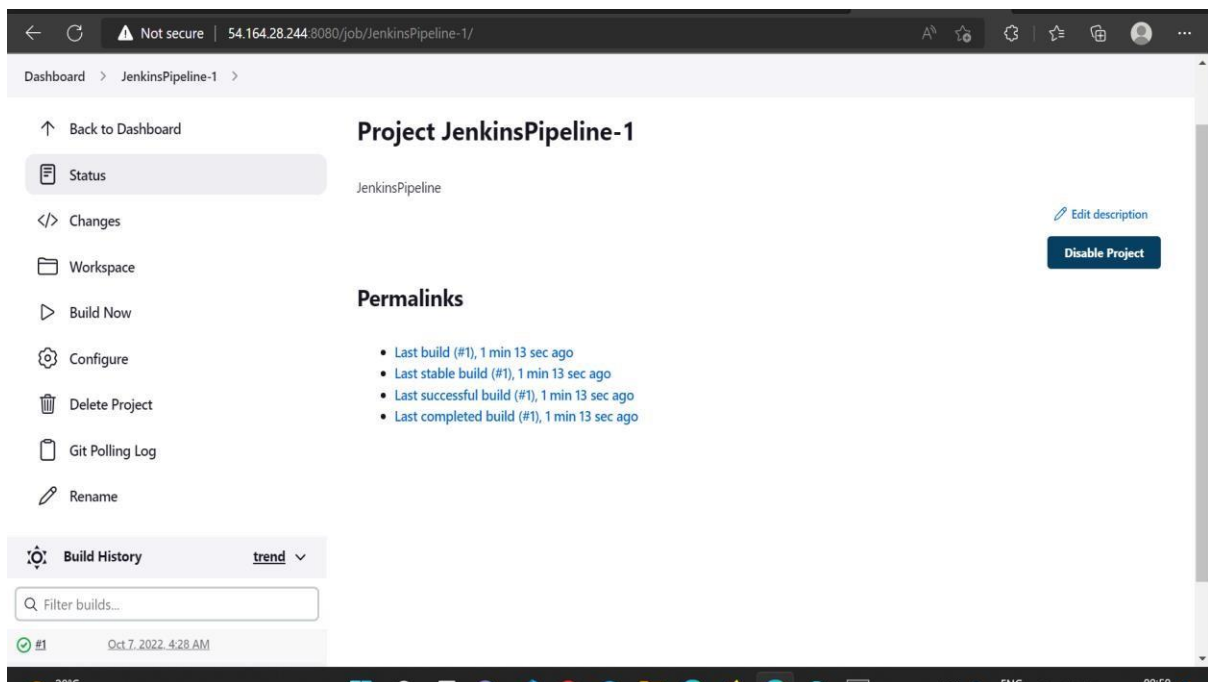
Not secure | 54.164.28.244:8080/job/JenkinsPipeline-1/

Dashboard > JenkinsPipeline-1 >

Back to Dashboard

Status

Changes

Workspace

Build Now

Configure

Delete Project

Git Polling Log

Rename

Build History trend

Filter builds...

#1 Oct 7, 2022, 4:28 AM

Project JenkinsPipeline-1

JenkinsPipeline

Edit description

Disable Project

Permalinks

- Last build (#1), 1 min 13 sec ago
- Last stable build (#1), 1 min 13 sec ago
- Last successful build (#1), 1 min 13 sec ago
- Last completed build (#1), 1 min 13 sec ago